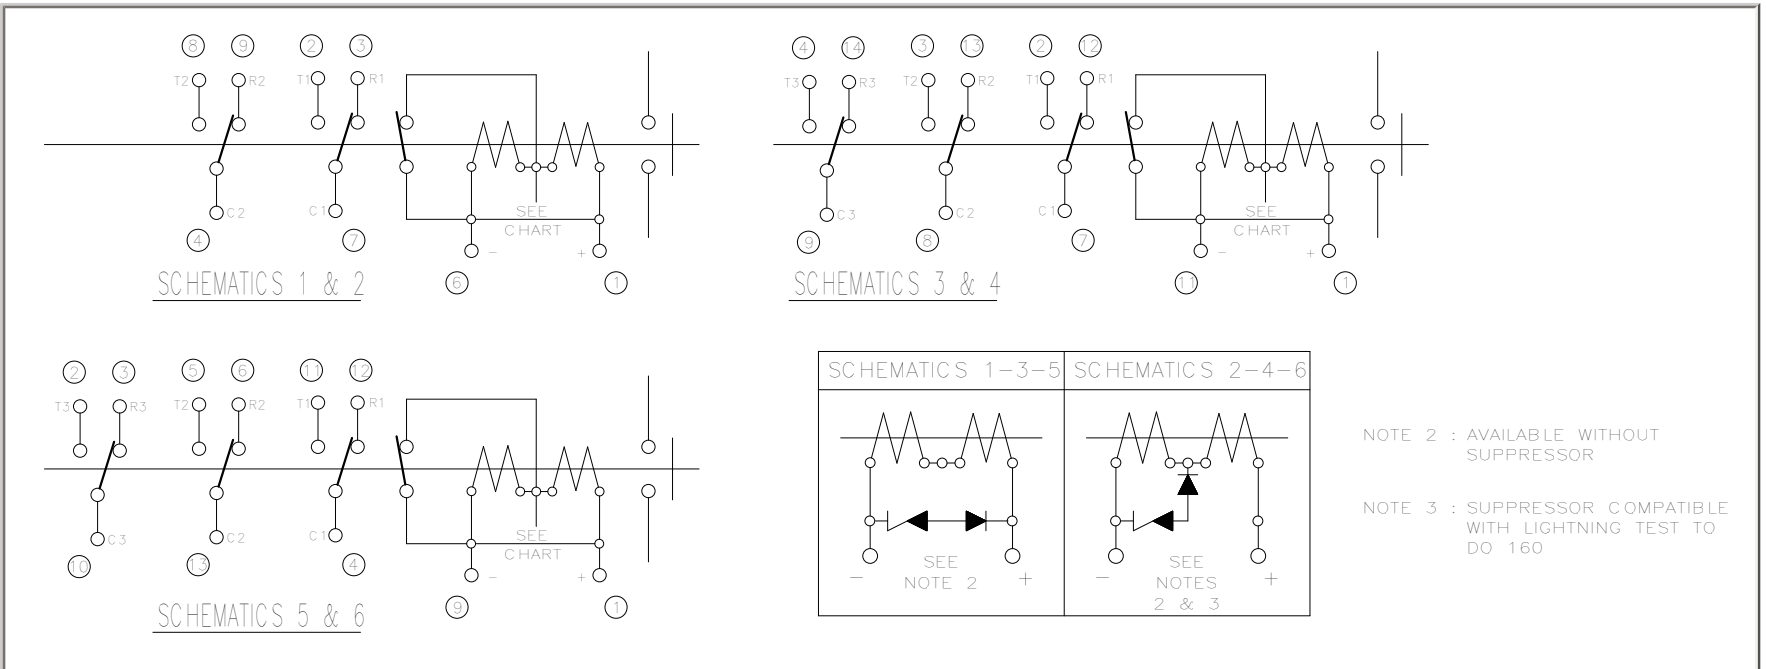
8 9 2 3
T2 R2 T1 R1
C2 C1
4 7
SEE CHART
- +
SCHEMATICS 1 & 2
6 1

4 14 3 13 2 12
T3 R3 T2 R2 T1 R1
C3 C2 C1
9 8 7
SEE CHART
- +
SCHEMATICS 3 & 4
11 1

2 3 5 6 11 12
T3 R3 T2 R2 T1 R1
C3 C2 C1
10 13 4
SEE CHART
- +
SCHEMATICS 5 & 6
9 1

| SCHEMATICS 1-3-5 | SCHEMATICS 2-4-6 |
|---|---|
| - SEE NOTE 2 + | - SEE NOTES 2 & 3 + |

NOTE 2 : AVAILABLE WITHOUT SUPPRESSOR

NOTE 3 : SUPPRESSOR COMPATIBLE WITH LIGHTNING TEST TO DO 160